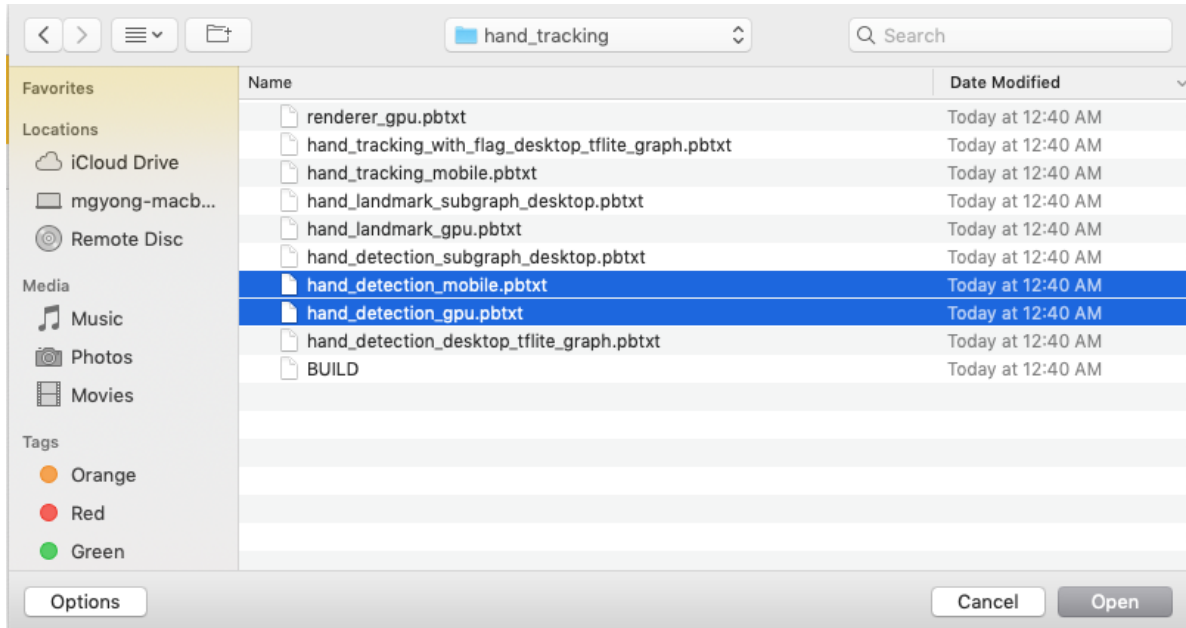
hand_tracking

Search

Favorites

Locations

iCloud Drive

mgyong-macb...

Remote Disc

Media

Music

Photos

Movies

Tags

Orange

Red

Green

| Name | Date Modified |
|---|---|
| renderer_gpu.pbtxt | Today at 12:40 AM |
| hand_tracking_with_flag_desktop_tflite_graph.pbtxt | Today at 12:40 AM |
| hand_tracking_mobile.pbtxt | Today at 12:40 AM |
| hand_landmark_subgraph_desktop.pbtxt | Today at 12:40 AM |
| hand_landmark_gpu.pbtxt | Today at 12:40 AM |
| hand_detection_subgraph_desktop.pbtxt | Today at 12:40 AM |
| hand_detection_mobile.pbtxt | Today at 12:40 AM |
| hand_detection_gpu.pbtxt | Today at 12:40 AM |
| hand_detection_desktop_tflite_graph.pbtxt | Today at 12:40 AM |
| BUILD | Today at 12:40 AM |

Options

Cancel

Open